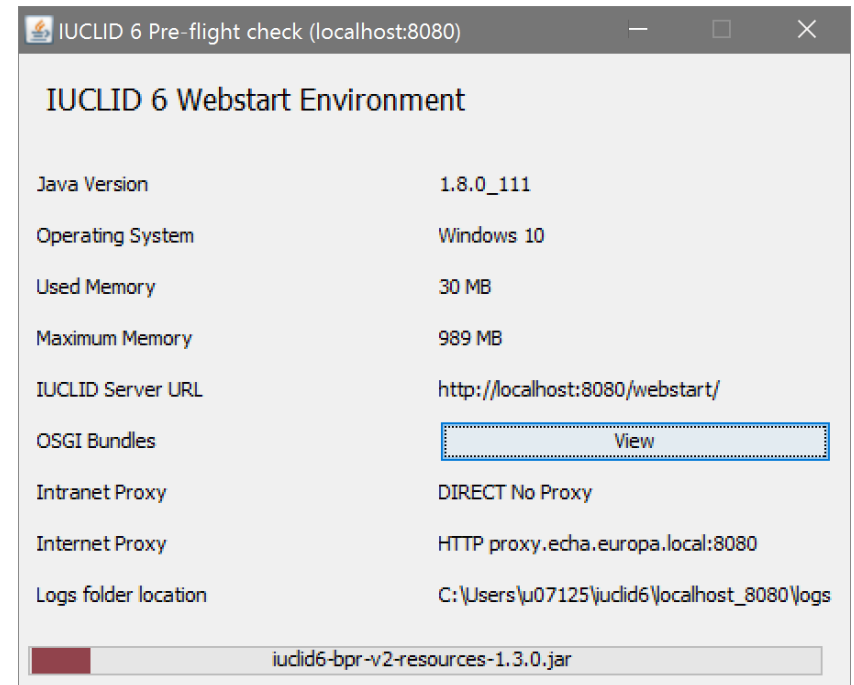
IUCLID 6 Pre-flight check (localhost:8080)

IUCLID 6 Webstart Environment

| | |
|---|---|
| Java Version | 1.8.0_111 |
| Operating System | Windows 10 |
| Used Memory | 30 MB |
| Maximum Memory | 989 MB |
| IUCLID Server URL | http://localhost:8080/webstart/ |
| OSGI Bundles | View |
| Intranet Proxy | DIRECT No Proxy |
| Internet Proxy | HTTP proxy.echa.europa.local:8080 |
| Logs folder location | C:\Users\u07125\iuclid6\localhost_8080\logs |

iuclid6-bpr-v2-resources-1.3.0.jar